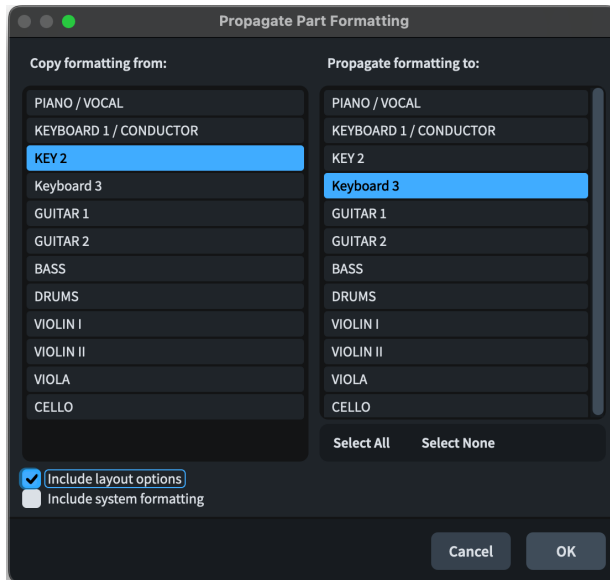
Propagate Part Formatting

Copy formatting from:

PIANO / VOCAL
KEYBOARD 1 / CONDUCTOR
KEY 2
Keyboard 3
GUITAR 1
GUITAR 2
BASS
DRUMS
VIOLIN I
VIOLIN II
VIOLA
CELLO

Propagate formatting to:

PIANO / VOCAL
KEYBOARD 1 / CONDUCTOR
KEY 2
Keyboard 3
GUITAR 1
GUITAR 2
BASS
DRUMS
VIOLIN I
VIOLIN II
VIOLA
CELLO

Select All
Select None

Include layout options
Include system formatting

Cancel
OK